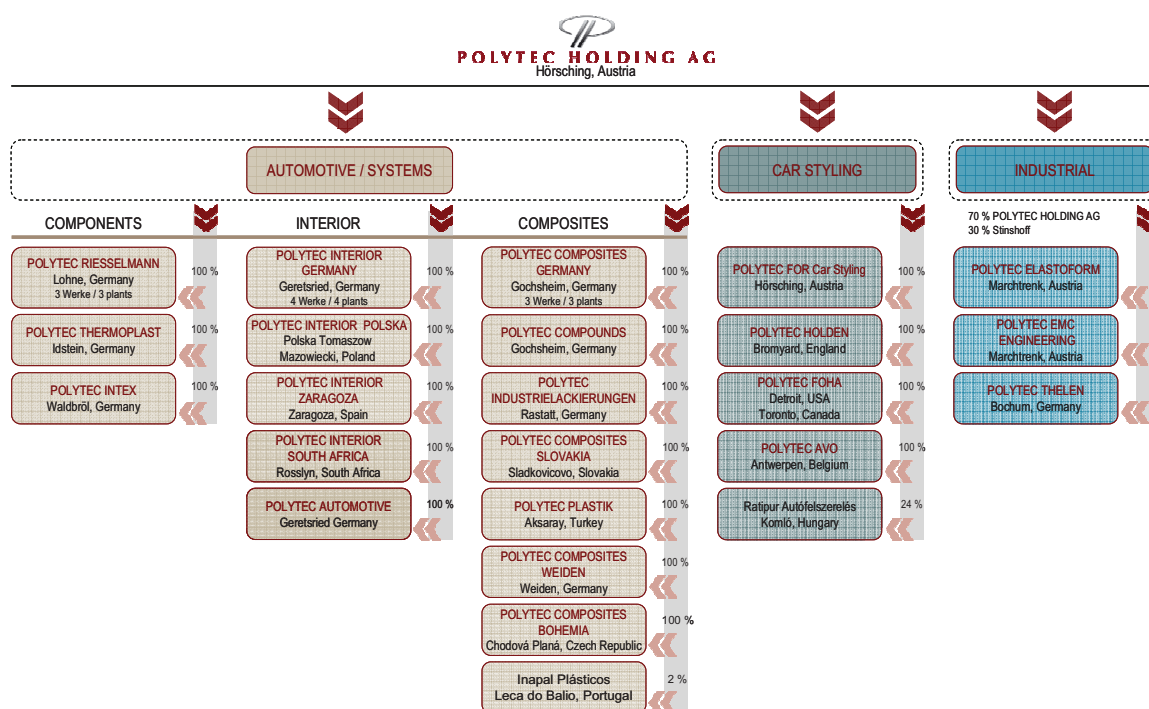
POLYTEC HOLDING AG
Hörsching, Austria

AUTOMOTIVE / SYSTEMS

CAR STYLING

INDUSTRIAL

COMPONENTS

POLYTEC RIESSELMANN
Lohne, Germany
3 Werke / 3 plants
100 %

POLYTEC THERMOPLAST
Idstein, Germany
100 %

POLYTEC INTEX
Waldbröl, Germany
100 %

INTERIOR

POLYTEC INTERIOR GERMANY
Geretsried, Germany
4 Werke / 4 plants
100 %

POLYTEC INTERIOR POLSKA
Polska Tomaszow
Mazowiecki, Poland
100 %

POLYTEC INTERIOR ZARAGOZA
Zaragoza, Spain
100 %

POLYTEC INTERIOR SOUTH AFRICA
Rosslyn, South Africa
100 %

POLYTEC AUTOMOTIVE
Geretsried Germany
100 %

COMPOSITES

POLYTEC COMPOSITES GERMANY
Gochsheim, Germany
3 Werke / 3 plants
100 %

POLYTEC COMPOUNDS
Gochsheim, Germany
100 %

POLYTEC INDUSTRIELACKIERUNGEN
Rastatt, Germany
100 %

POLYTEC COMPOSITES SLOVAKIA
Sladkovicovo, Slovakia
100 %

POLYTEC PLASTIK
Aksaray, Turkey
100 %

POLYTEC COMPOSITES WEIDEN
Weiden, Germany
100 %

POLYTEC COMPOSITES BOHEMIA
Chodová Planá, Czech Republic
100 %

Inapal Plásticos
Leca do Balio, Portugal
2 %

POLYTEC FOR Car Styling
Hörsching, Austria
100 %

POLYTEC HOLDEN
Bromyard, England
100 %

POLYTEC FOHA
Detroit, USA
Toronto, Canada
100 %

POLYTEC AVO
Antwerpen, Belgium
100 %

Ratipur Autófelszerelés
Komló, Hungary
24 %

70 % POLYTEC HOLDING AG
30 % Stinshoff

POLYTEC ELASTOFORM
Marchtrenk, Austria

POLYTEC EMC ENGINEERING
Marchtrenk, Austria

POLYTEC THELEN
Bochum, Germany